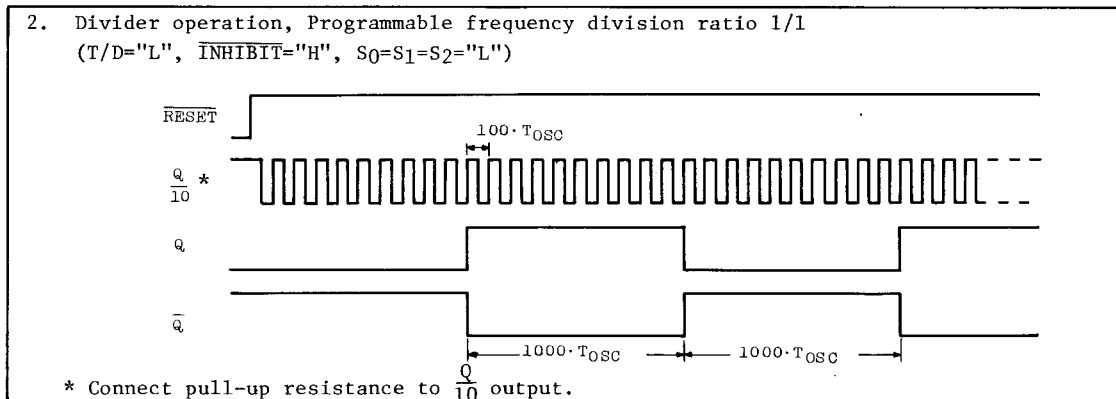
2. Divider operation, Programmable frequency division ratio 1/1
($T/D$="L", $\overline{INHIBIT}$="H", $S_0=S_1=S_2$="L")

$\overline{RESET}$

$100 \cdot T_{OSC}$

$\frac{Q}{10}$ *

Q

$\overline{Q}$

$1000 \cdot T_{OSC}$

$1000 \cdot T_{OSC}$

* Connect pull-up resistance to $\frac{Q}{10}$ output.